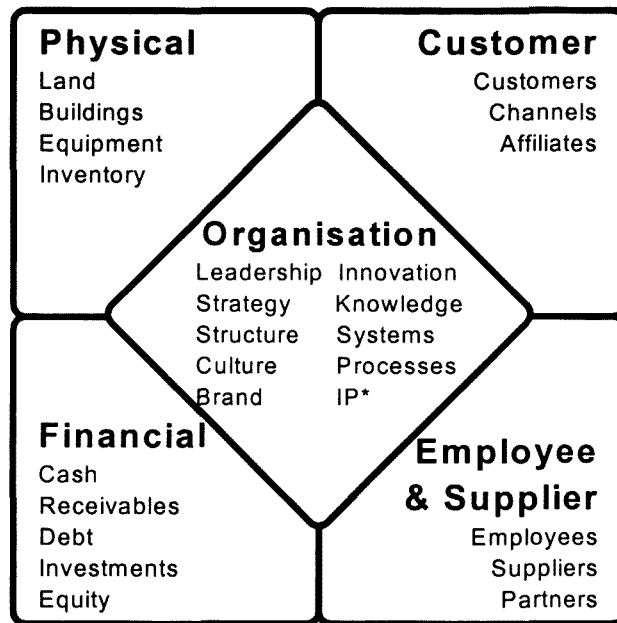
Physical
Land
Buildings
Equipment
Inventory

Customer
Customers
Channels
Affiliates

Organisation
Leadership
Strategy
Structure
Culture
Brand

Innovation
Knowledge
Systems
Processes
IP*

Financial
Cash
Receivables
Debt
Investments
Equity

Employee & Supplier
Employees
Suppliers
Partners